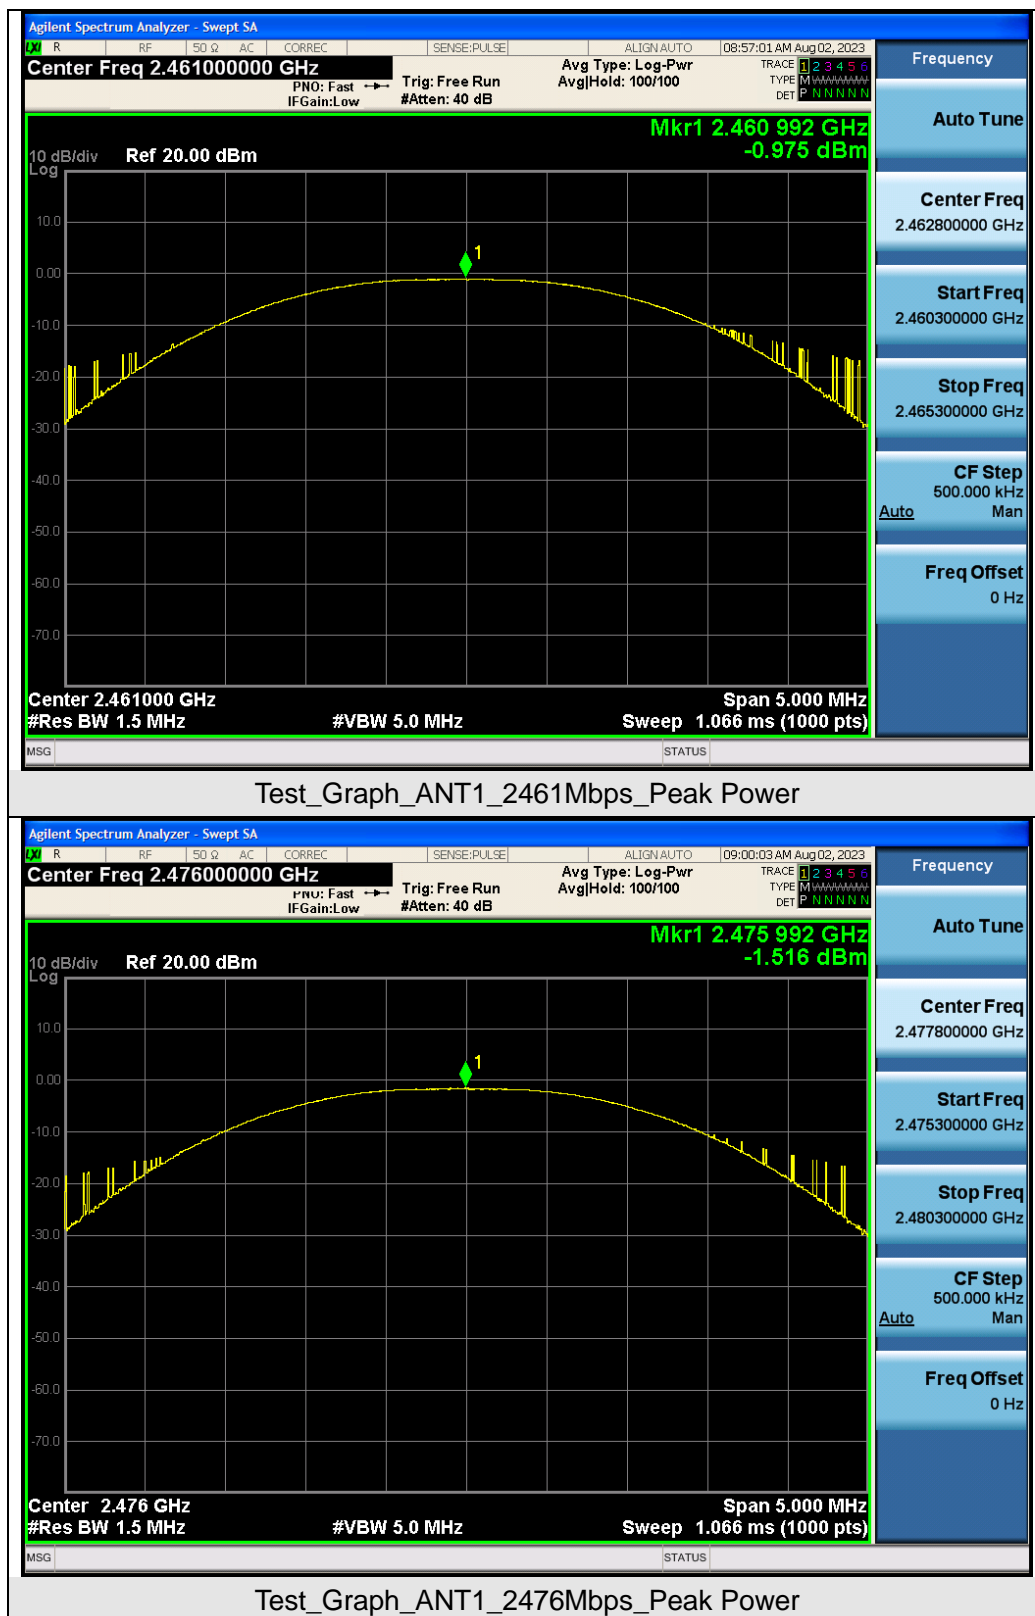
Agilent Spectrum Analyzer - Swept SA

R RF 50 Ω AC CORREC SENSE:PULSE ALIGN AUTO 08:57:01 AM Aug 02, 2023

Center Freq 2.461000000 GHz

PNO: Fast IFGain:Low Trig: Free Run #Atten: 40 dB Avg Type: Log-Pwr Avg|Hold: 100/100

TRACE 1 2 3 4 5 6 TYPE M WWWWW DET P N N N N N

Frequency

Mkr1 2.460 992 GHz -0.975 dBm

10 dB/div Ref 20.00 dBm Log

10.0 0.00 -10.0 -20.0 -30.0 -40.0 -50.0 -60.0 -70.0

1

Center 2.461000 GHz #Res BW 1.5 MHz #VBW 5.0 MHz Span 5.000 MHz Sweep 1.066 ms (1000 pts)

Auto Tune

Center Freq 2.462800000 GHz

Start Freq 2.460300000 GHz

Stop Freq 2.465300000 GHz

CF Step 500.000 kHz Auto Man

Freq Offset 0 Hz

MSG STATUS

Test_Graph_ANT1_2461Mbps_Peak Power

Agilent Spectrum Analyzer - Swept SA

R RF 50 Ω AC CORREC SENSE:PULSE ALIGN AUTO 09:00:03 AM Aug 02, 2023

Center Freq 2.476000000 GHz

PNO: Fast IFGain:Low Trig: Free Run #Atten: 40 dB Avg Type: Log-Pwr Avg|Hold: 100/100

TRACE 1 2 3 4 5 6 TYPE M WWWWW DET P N N N N N

Frequency

Mkr1 2.475 992 GHz -1.516 dBm

10 dB/div Ref 20.00 dBm Log

10.0 0.00 -10.0 -20.0 -30.0 -40.0 -50.0 -60.0 -70.0

1

Center 2.476 GHz #Res BW 1.5 MHz #VBW 5.0 MHz Span 5.000 MHz Sweep 1.066 ms (1000 pts)

Auto Tune

Center Freq 2.477800000 GHz

Start Freq 2.475300000 GHz

Stop Freq 2.480300000 GHz

CF Step 500.000 kHz Auto Man

Freq Offset 0 Hz

MSG STATUS

Test_Graph_ANT1_2476Mbps_Peak Power